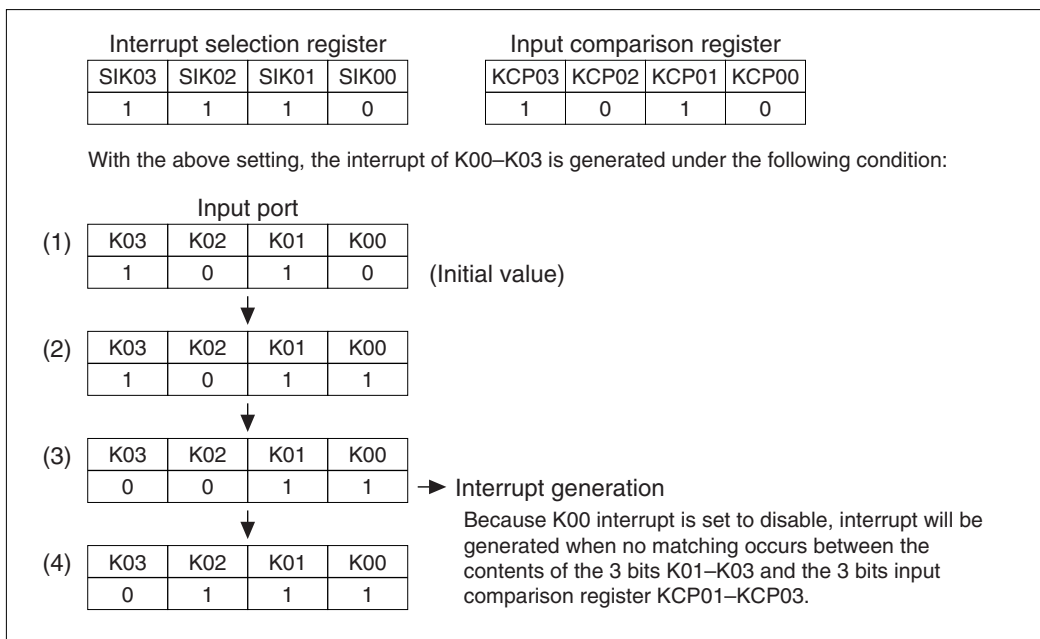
Interrupt selection register

| SIK03 | SIK02 | SIK01 | SIK00 |
|---|---|---|---|
| 1 | 1 | 1 | 0 |

Input comparison register

| KCP03 | KCP02 | KCP01 | KCP00 |
|---|---|---|---|
| 1 | 0 | 1 | 0 |

With the above setting, the interrupt of K00–K03 is generated under the following condition:

Input port

(1)

| K03 | K02 | K01 | K00 |
|---|---|---|---|
| 1 | 0 | 1 | 0 |

(Initial value)

(2)

| K03 | K02 | K01 | K00 |
|---|---|---|---|
| 1 | 0 | 1 | 1 |

(3)

| K03 | K02 | K01 | K00 |
|---|---|---|---|
| 0 | 0 | 1 | 1 |

Interrupt generation

Because K00 interrupt is set to disable, interrupt will be generated when no matching occurs between the contents of the 3 bits K01–K03 and the 3 bits input comparison register KCP01–KCP03.

(4)

| K03 | K02 | K01 | K00 |
|---|---|---|---|
| 0 | 1 | 1 | 1 |